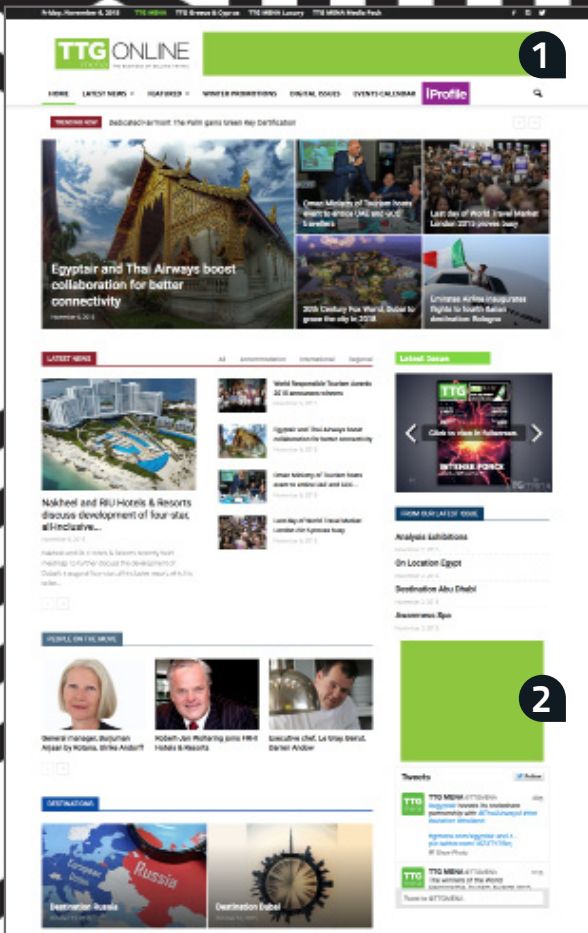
Friday, November 6, 2015 TTG MENA TTG Greece & Cyprus TTG MENA Luxury TTG MENA Media Pack

TTG ONLINE

1

HOME LATEST NEWS FEATURES WINTER PROMOTIONS DIGITAL ISSUES EVENTS CALENDAR iProfile

TRENDING NOW Dedicated to the Palm gains Green Key Certification

Egyptair and Thai Airways boost collaboration for better connectivity

Oman Ministry of Tourism hosts event to entice UAE and GCC travellers

Last day of World Travel Market London 2015 proves busy

20th Century Fox World, Dubai to grow the city in 2018

Emirates Airline inaugurates flights to fourth Italian destination: Bologna

LATEST NEWS

Nakheel and RIU Hotels & Resorts discuss development of four-star, all-inclusive...

World Responsible Tourism Awards 2015 announces winners

Egyptair and Thai Airways boost collaboration for better connectivity

Oman Ministry of Tourism hosts event to entice UAE and GCC...

Last day of World Travel Market London 2015 proves busy

Latest Issue

TTG

Click to view in fullscreen

FROM OUR LATEST ISSUE

Analysis exhibitions

On Location Egypt

Destination Abu Dhabi

Awareness Spa

PEOPLE ON THE MOVE

General manager, Burjuman Arjaan by Rotana, Ulrike Andorff

Robert-Jan Woltering joins HMH Hotels & Resorts

Executive chef, Le Gray Beirut, Darren Andow

2

Tweets

TTG MENA @TTGMENA

DESTINATIONS

Russia

Destination Russia

Destination Dubai